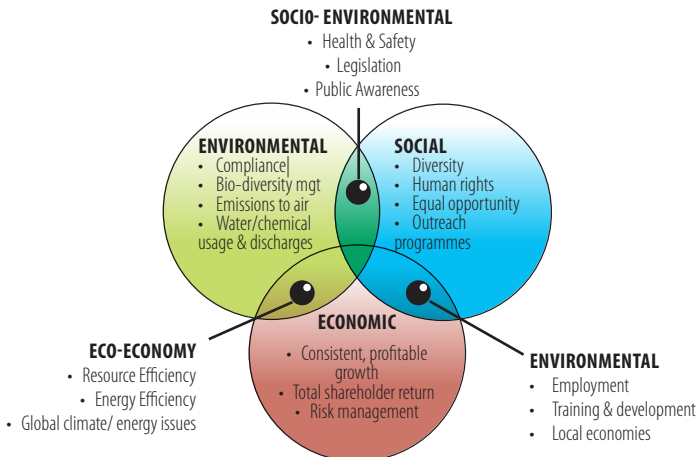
SOCIO- ENVIRONMENTAL
• Health & Safety
• Legislation
• Public Awareness

ENVIRONMENTAL
• Compliance|
• Bio-diversity mgt
• Emissions to air
• Water/chemical usage & discharges

SOCIAL
• Diversity
• Human rights
• Equal opportunity
• Outreach programmes

ECONOMIC
• Consistent, profitable growth
• Total shareholder return
• Risk management

ECO-ECONOMY
• Resource Efficiency
• Energy Efficiency
• Global climate/ energy issues

ENVIRONMENTAL
• Employment
• Training & development
• Local economies